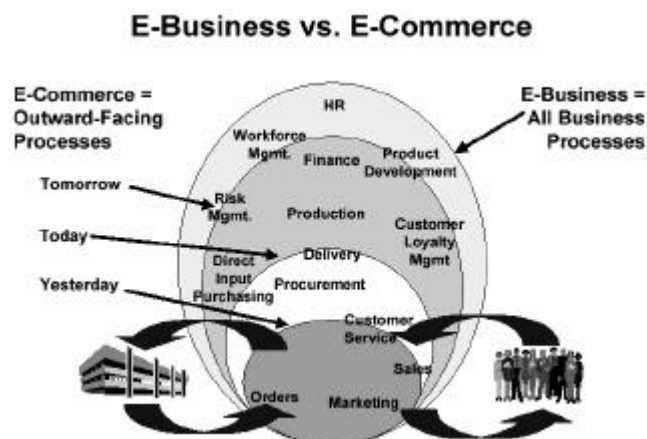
E-Business vs. E-Commerce

E-Commerce = Outward-Facing Processes

E-Business = All Business Processes

Tomorrow

Today

Yesterday

HR

Workforce Mgmt.

Finance

Product Development

Risk Mgmt.

Production

Customer Loyalty Mgmt

Delivery

Direct Input Purchasing

Procurement

Customer Service

Sales

Orders

Marketing